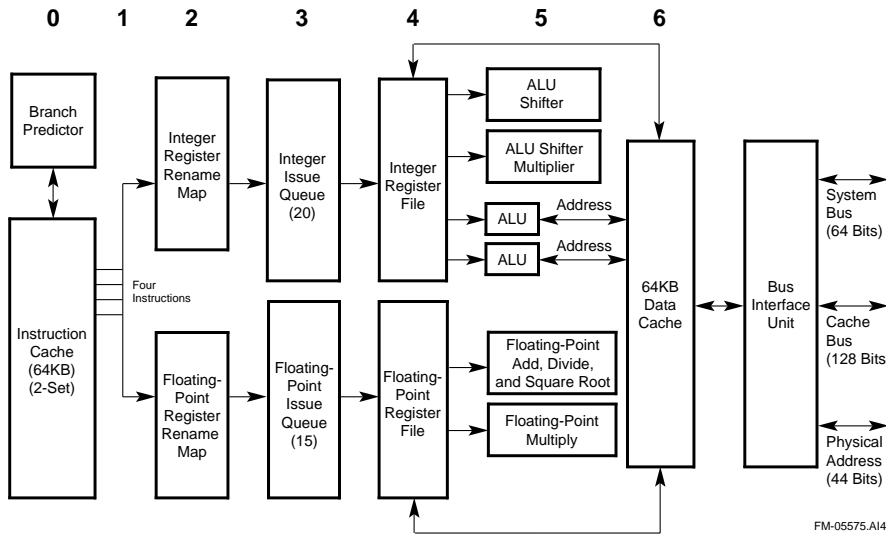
0 1 2 3 4 5 6

Branch Predictor

Instruction Cache (64KB) (2-Set)

Four Instructions

Integer Register Rename Map

Integer Issue Queue (20)

Integer Register File

ALU Shifter

ALU Shifter Multiplier

ALU

Address

ALU

Address

Floating-Point Register Rename Map

Floating-Point Issue Queue (15)

Floating-Point Register File

Floating-Point Add, Divide, and Square Root

Floating-Point Multiply

64KB Data Cache

Bus Interface Unit

System Bus (64 Bits)

Cache Bus (128 Bits

Physical Address (44 Bits)

FM-05575.AI4